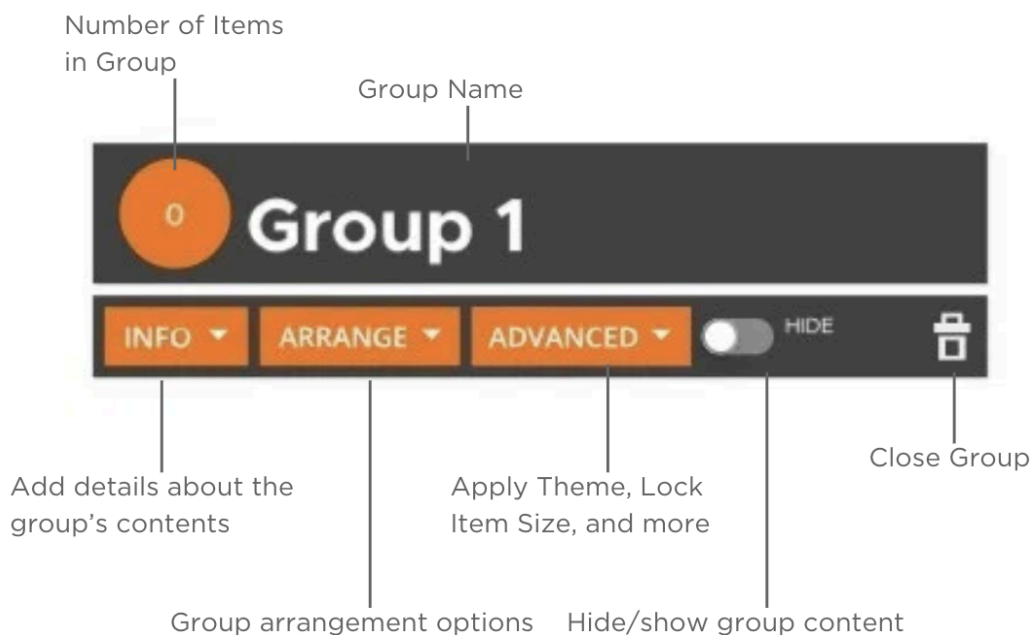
Number of Items in Group

Group Name

0

Group 1

INFO ▾ ARRANGE ▾ ADVANCED ▾ HIDE

Close Group

Add details about the group's contents

Apply Theme, Lock Item Size, and more

Group arrangement options

Hide/show group content